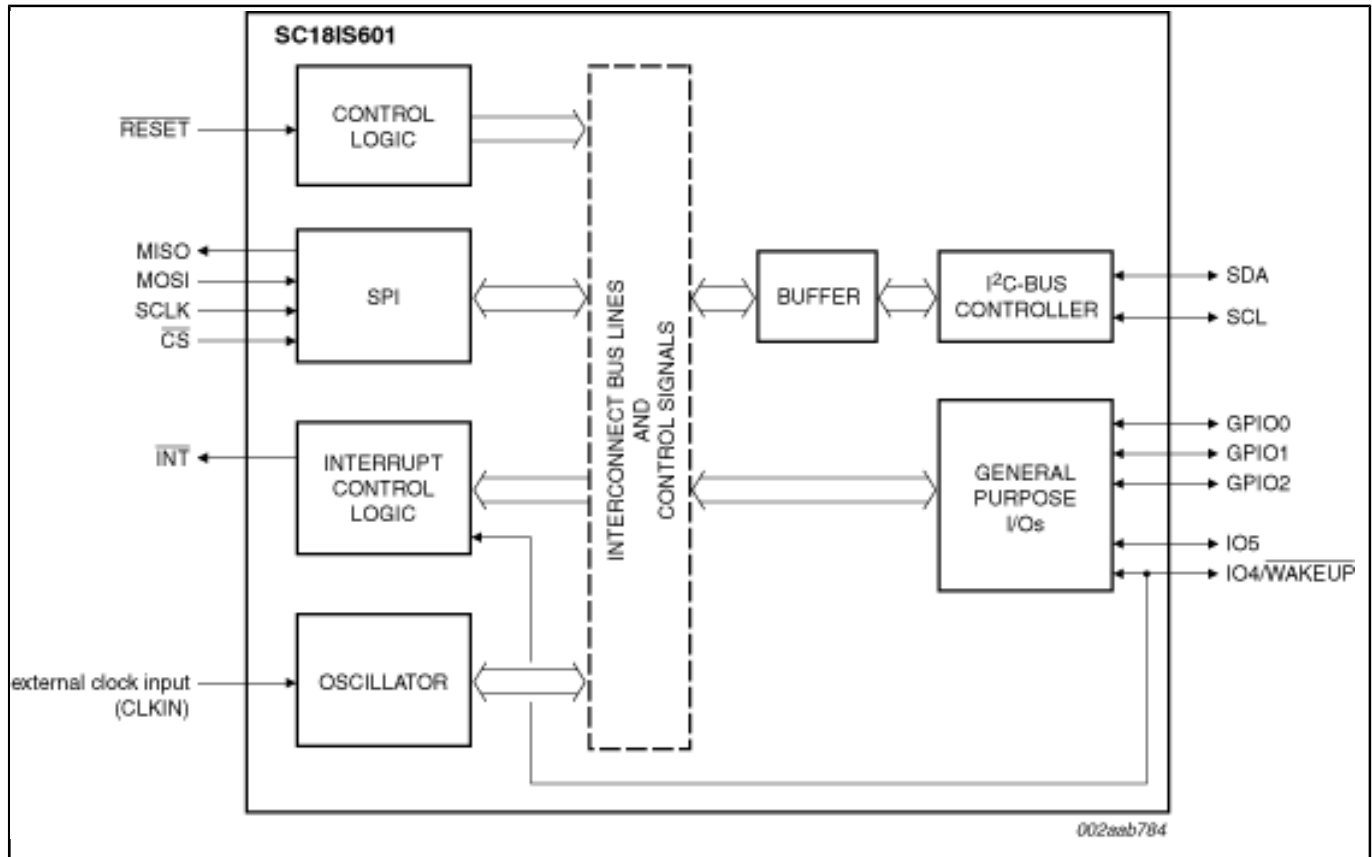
SC18IS601

$\overline{RESET}$

CONTROL LOGIC

MISO
MOSI
SCLK
$\overline{CS}$

SPI

$\overline{INT}$

INTERRUPT CONTROL LOGIC

external clock input (CLKIN)

OSCILLATOR

INTERCONNECT BUS LINES AND CONTROL SIGNALS

BUFFER

I$^2$C-BUS CONTROLLER

SDA
SCL

GENERAL PURPOSE I/Os

GPIO0
GPIO1
GPIO2
IO5
IO4/$\overline{WAKEUP}$

002aab784